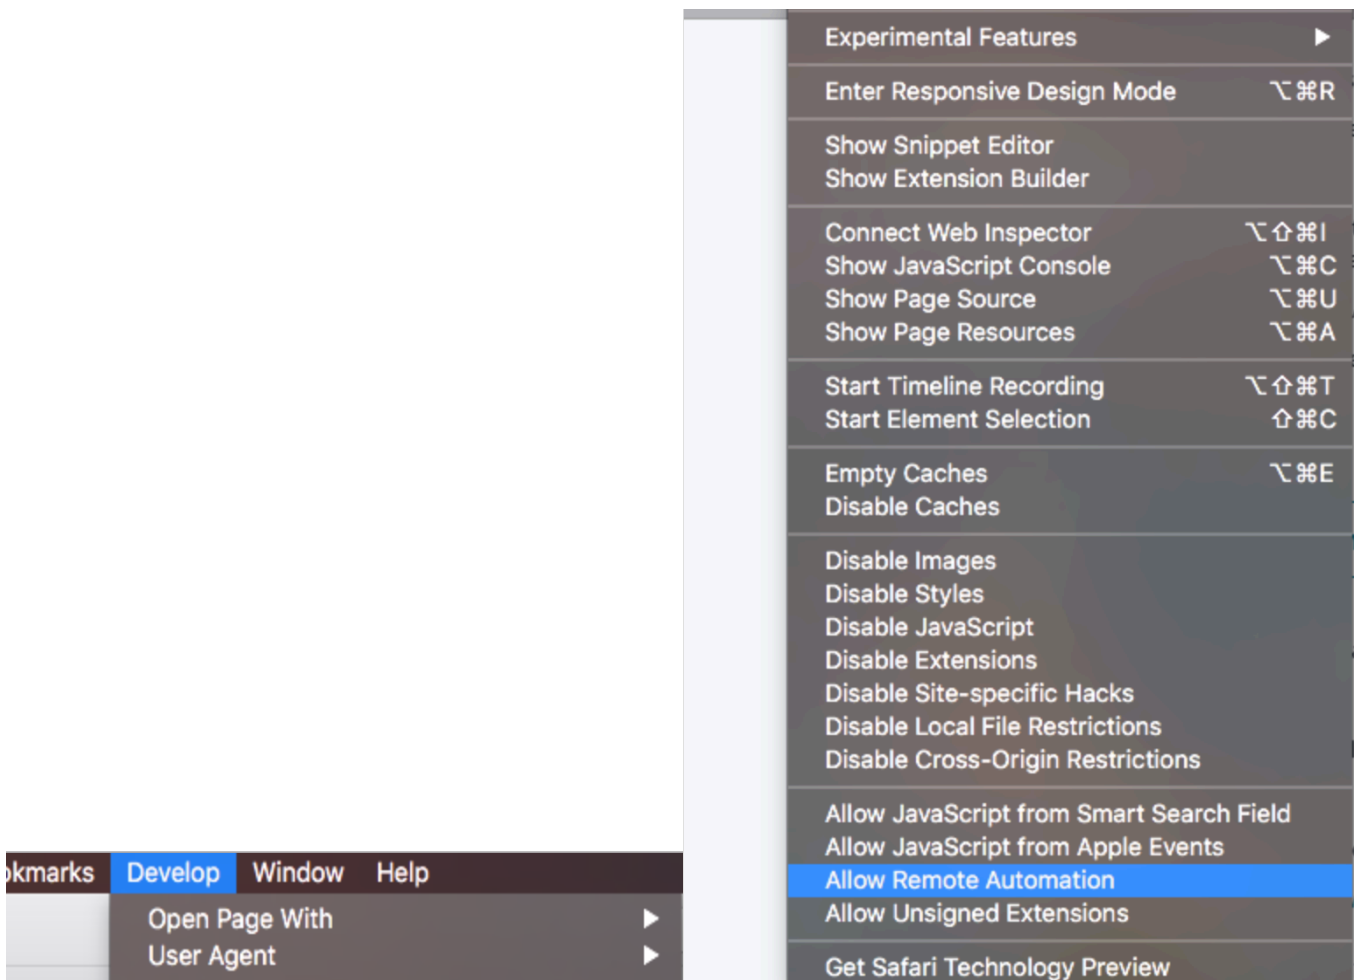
okmarks Develop Window Help

Open Page With ▶
User Agent ▶

Experimental Features ▶

Enter Responsive Design Mode ⌥⌘R

Show Snippet Editor
Show Extension Builder

Connect Web Inspector ⌥⇧⌘I
Show JavaScript Console ⌥⌘C
Show Page Source ⌥⌘U
Show Page Resources ⌥⌘A

Start Timeline Recording ⌥⇧⌘T
Start Element Selection ⇧⌘C

Empty Caches ⌥⌘E
Disable Caches

Disable Images
Disable Styles
Disable JavaScript
Disable Extensions
Disable Site-specific Hacks
Disable Local File Restrictions
Disable Cross-Origin Restrictions

Allow JavaScript from Smart Search Field
Allow JavaScript from Apple Events
Allow Remote Automation
Allow Unsigned Extensions

Get Safari Technology Preview